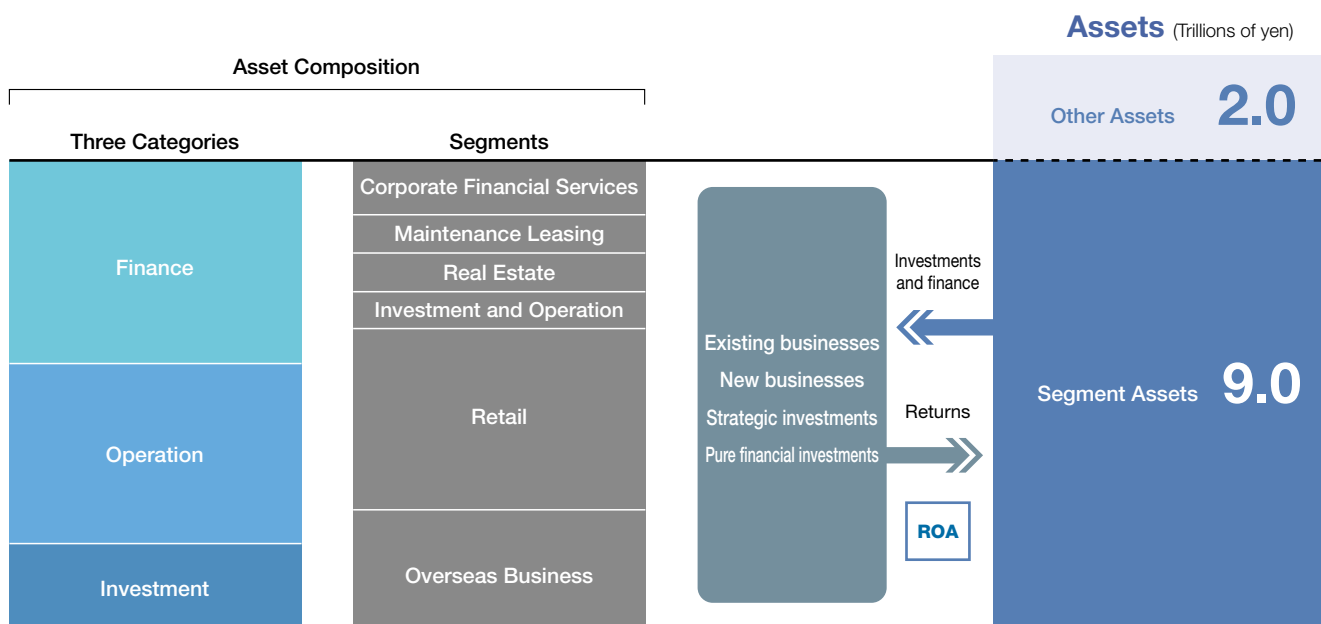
Assets (Trillions of yen)

Asset Composition

Three Categories

Segments

Other Assets 2.0

Finance

Operation

Investment

Corporate Financial Services

Maintenance Leasing

Real Estate

Investment and Operation

Retail

Overseas Business

Existing businesses

New businesses

Strategic investments

Pure financial investments

Investments and finance

Returns

ROA

Segment Assets 9.0